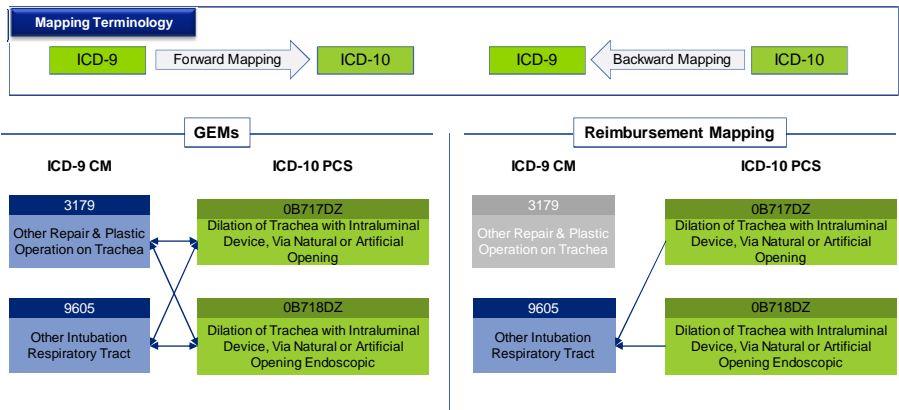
Mapping Terminology

ICD-9 Forward Mapping ICD-10

ICD-9 Backward Mapping ICD-10

GEMs

ICD-9 CM

ICD-10 PCS

3179
Other Repair & Plastic Operation on Trachea

9605
Other Intubation Respiratory Tract

0B717DZ
Dilation of Trachea with Intraluminal Device, Via Natural or Artificial Opening

0B718DZ
Dilation of Trachea with Intraluminal Device, Via Natural or Artificial Opening Endoscopic

Reimbursement Mapping

ICD-9 CM

ICD-10 PCS

3179
Other Repair & Plastic Operation on Trachea

9605
Other Intubation Respiratory Tract

0B717DZ
Dilation of Trachea with Intraluminal Device, Via Natural or Artificial Opening

0B718DZ
Dilation of Trachea with Intraluminal Device, Via Natural or Artificial Opening Endoscopic